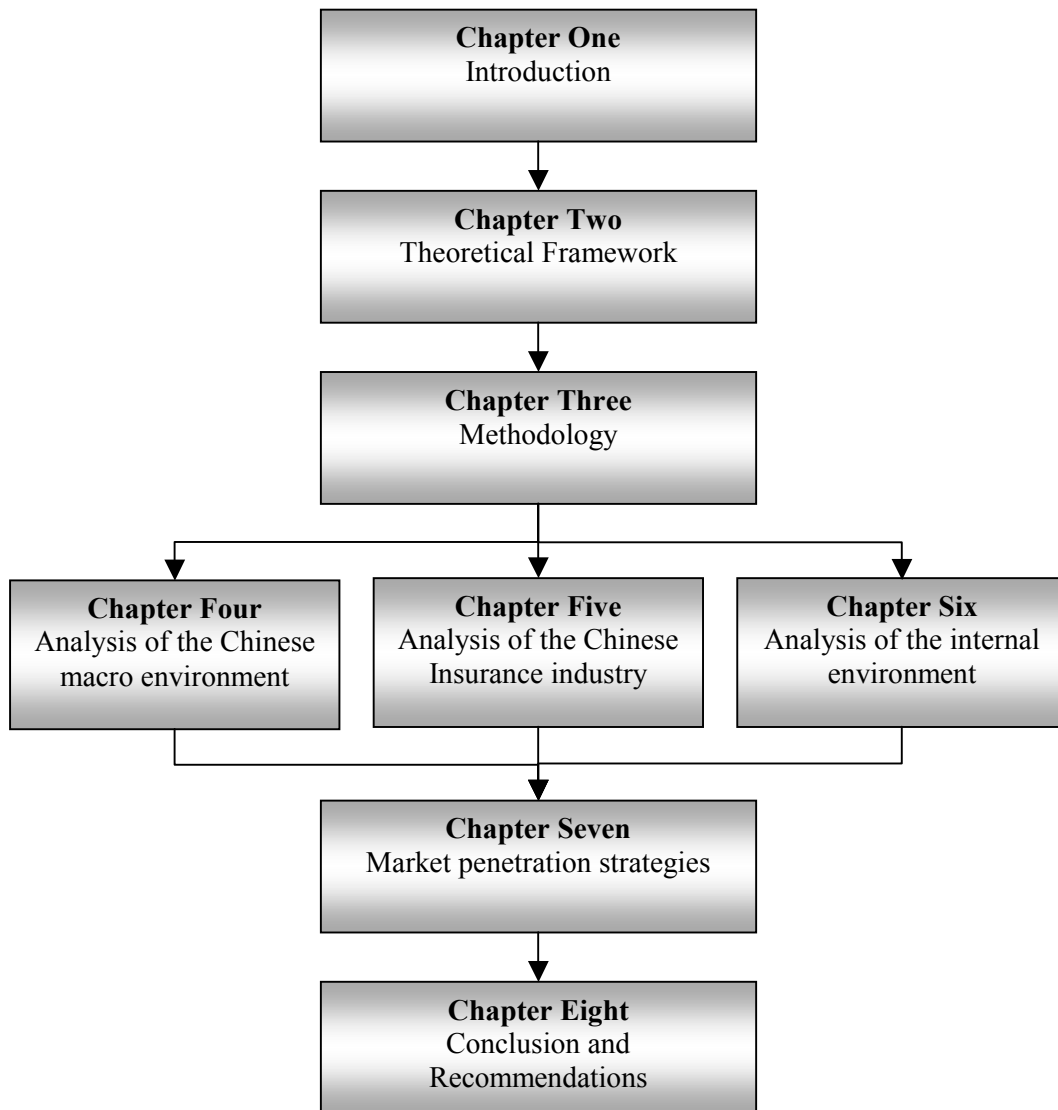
**Chapter One**
Introduction

**Chapter Two**
Theoretical Framework

**Chapter Three**
Methodology

**Chapter Four**
Analysis of the Chinese macro environment

**Chapter Five**
Analysis of the Chinese Insurance industry

**Chapter Six**
Analysis of the internal environment

**Chapter Seven**
Market penetration strategies

**Chapter Eight**
Conclusion and Recommendations